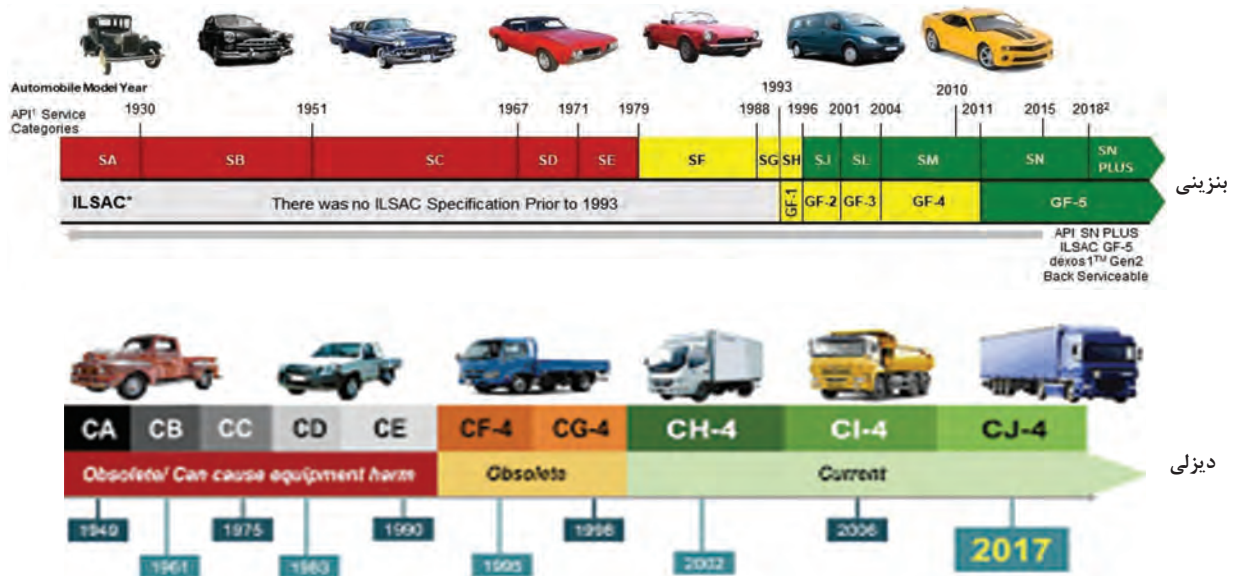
Automobile Model Year

API¹ Service Categories

1930 1951 1967 1971 1979 1988 1993 1996 2001 2004 2010 2011 2015 2018²

SA SB SC SD SE SF SG SH SJ SL SM SN SN PLUS

بنزینی

ILSAC* There was no ILSAC Specification Prior to 1993 GF-1 GF-2 GF-3 GF-4 GF-5

API SN PLUS
ILSAC GF-5
dexos1™ Gen2
Back Serviceable

CA CB CC CD CE CF-4 CG-4 CH-4 CI-4 CJ-4

دیزلی

Obsolete/ Can cause equipment harm Obsolete Current

1949 1961 1975 1983 1990 1995 1998 2002 2006 2017